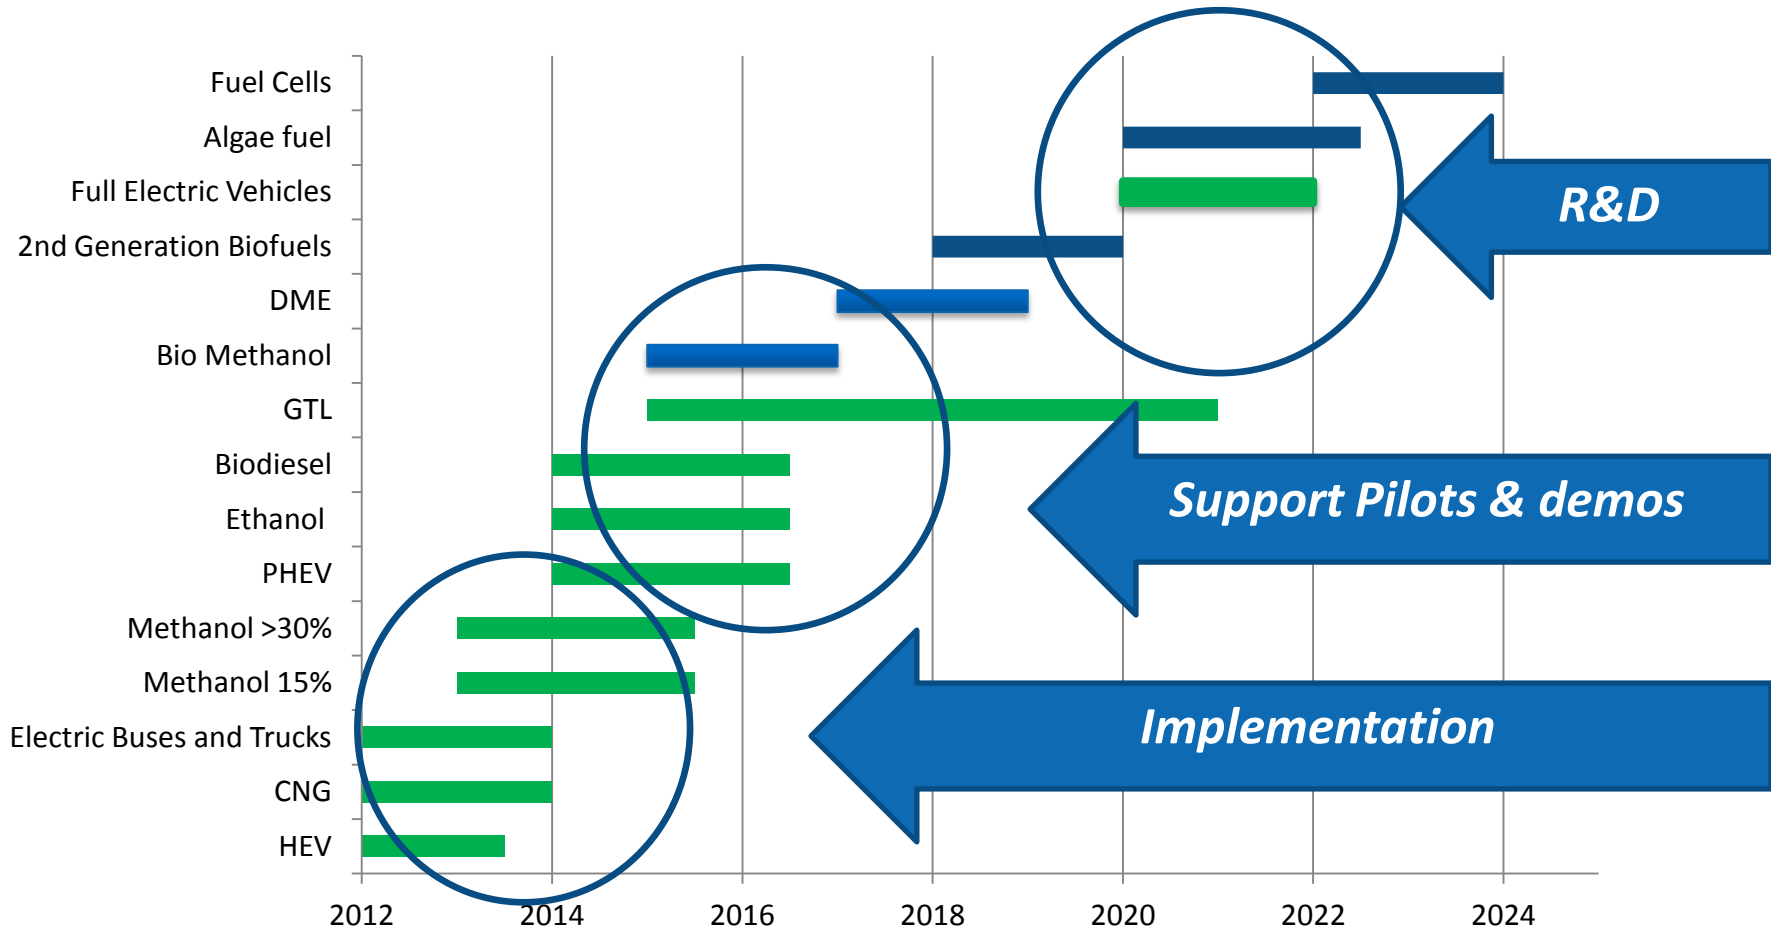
Fuel Cells
Algae fuel
Full Electric Vehicles
2nd Generation Biofuels
DME
Bio Methanol
GTL
Biodiesel
Ethanol
PHEV
Methanol >30%
Methanol 15%
Electric Buses and Trucks
CNG
HEV

R&D

Support Pilots & demos

Implementation

2012
2014
2016
2018
2020
2022
2024